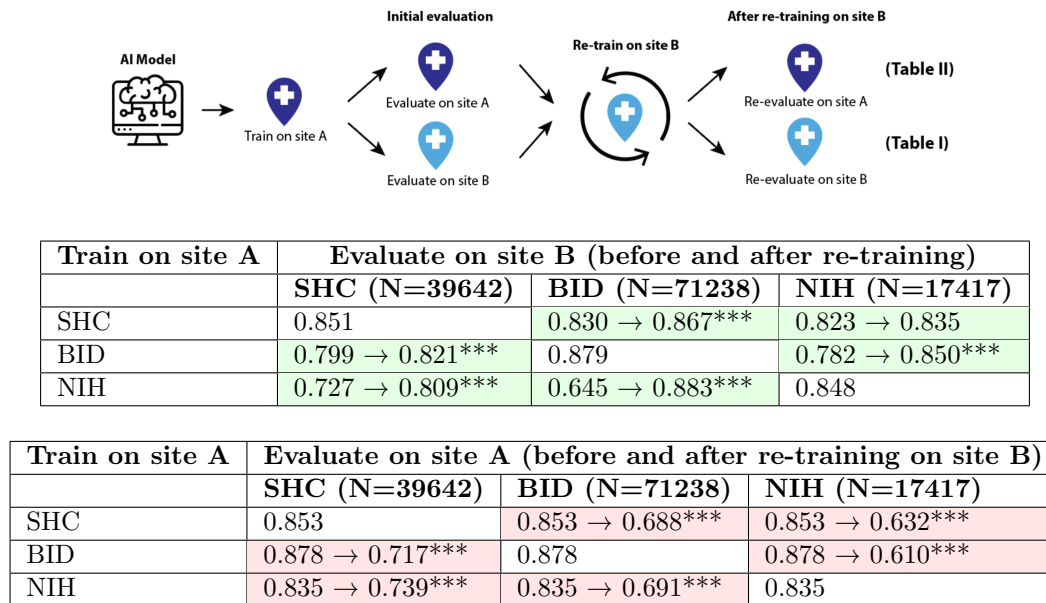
AI Model

Train on site A

Initial evaluation

Evaluate on site A

Evaluate on site B

Re-train on site B

After re-training on site B

Re-evaluate on site A

Re-evaluate on site B

(Table II)

(Table I)

| Train on site A | Evaluate on site B (before and after re-training) | | |
|---|---|---|---|
| | SHC (N=39642) | BID (N=71238) | NIH (N=17417) |
| SHC | 0.851 | $0.830 \rightarrow 0.867$*** | $0.823 \rightarrow 0.835$ |
| BID | $0.799 \rightarrow 0.821$*** | 0.879 | $0.782 \rightarrow 0.850$*** |
| NIH | $0.727 \rightarrow 0.809$*** | $0.645 \rightarrow 0.883$*** | 0.848 |

| Train on site A | Evaluate on site A (before and after re-training on site B) | | |
|---|---|---|---|
| | SHC (N=39642) | BID (N=71238) | NIH (N=17417) |
| SHC | 0.853 | $0.853 \rightarrow 0.688$*** | $0.853 \rightarrow 0.632$*** |
| BID | $0.878 \rightarrow 0.717$*** | 0.878 | $0.878 \rightarrow 0.610$*** |
| NIH | $0.835 \rightarrow 0.739$*** | $0.835 \rightarrow 0.691$*** | 0.835 |